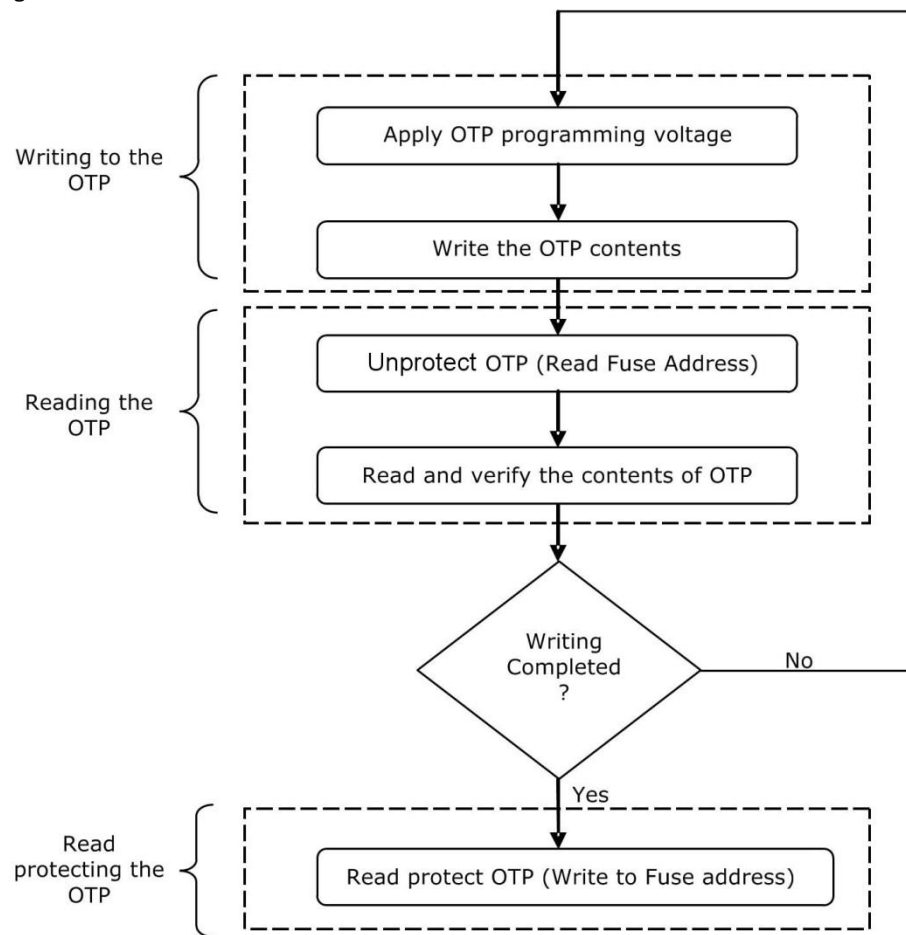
Writing to the OTP

Apply OTP programming voltage

Write the OTP contents

Reading the OTP

Unprotect OTP (Read Fuse Address)

Read and verify the contents of OTP

Writing Completed ?

No

Yes

Read protecting the OTP

Read protect OTP (Write to Fuse address)